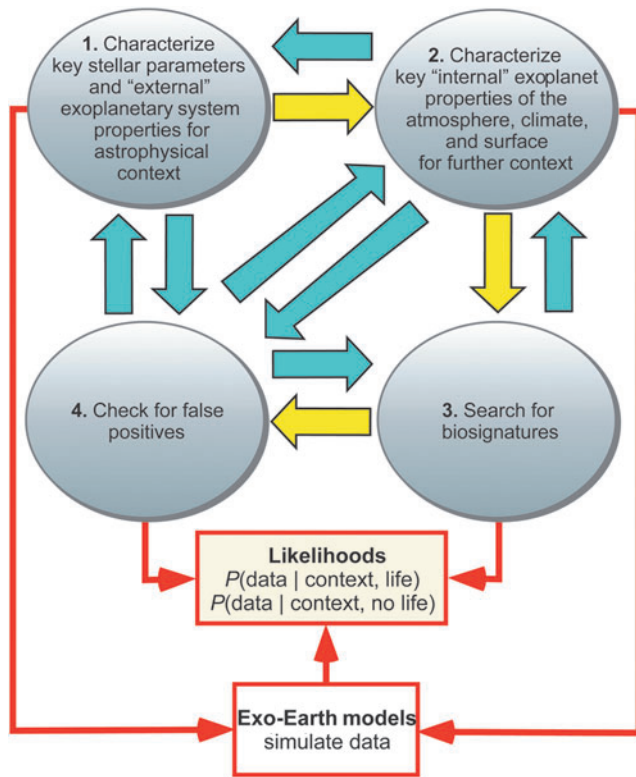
**1.** Characterize key stellar parameters and “external” exoplanetary system properties for astrophysical context

**2.** Characterize key “internal” exoplanet properties of the atmosphere, climate, and surface for further context

**4.** Check for false positives

**3.** Search for biosignatures

**Likelihoods**
$P$(data | context, life)
$P$(data | context, no life)

**Exo-Earth models**
simulate data